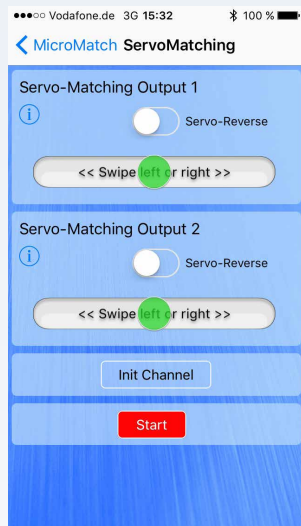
●●●○○ Vodafone.de 3G 15:32 100 %

< MicroMatch ServoMatching

Servo-Matching Output 1

i

Servo-Reverse

<< Swipe left or right >>

Servo-Matching Output 2

i

Servo-Reverse

<< Swipe left or right >>

Init Channel

Start